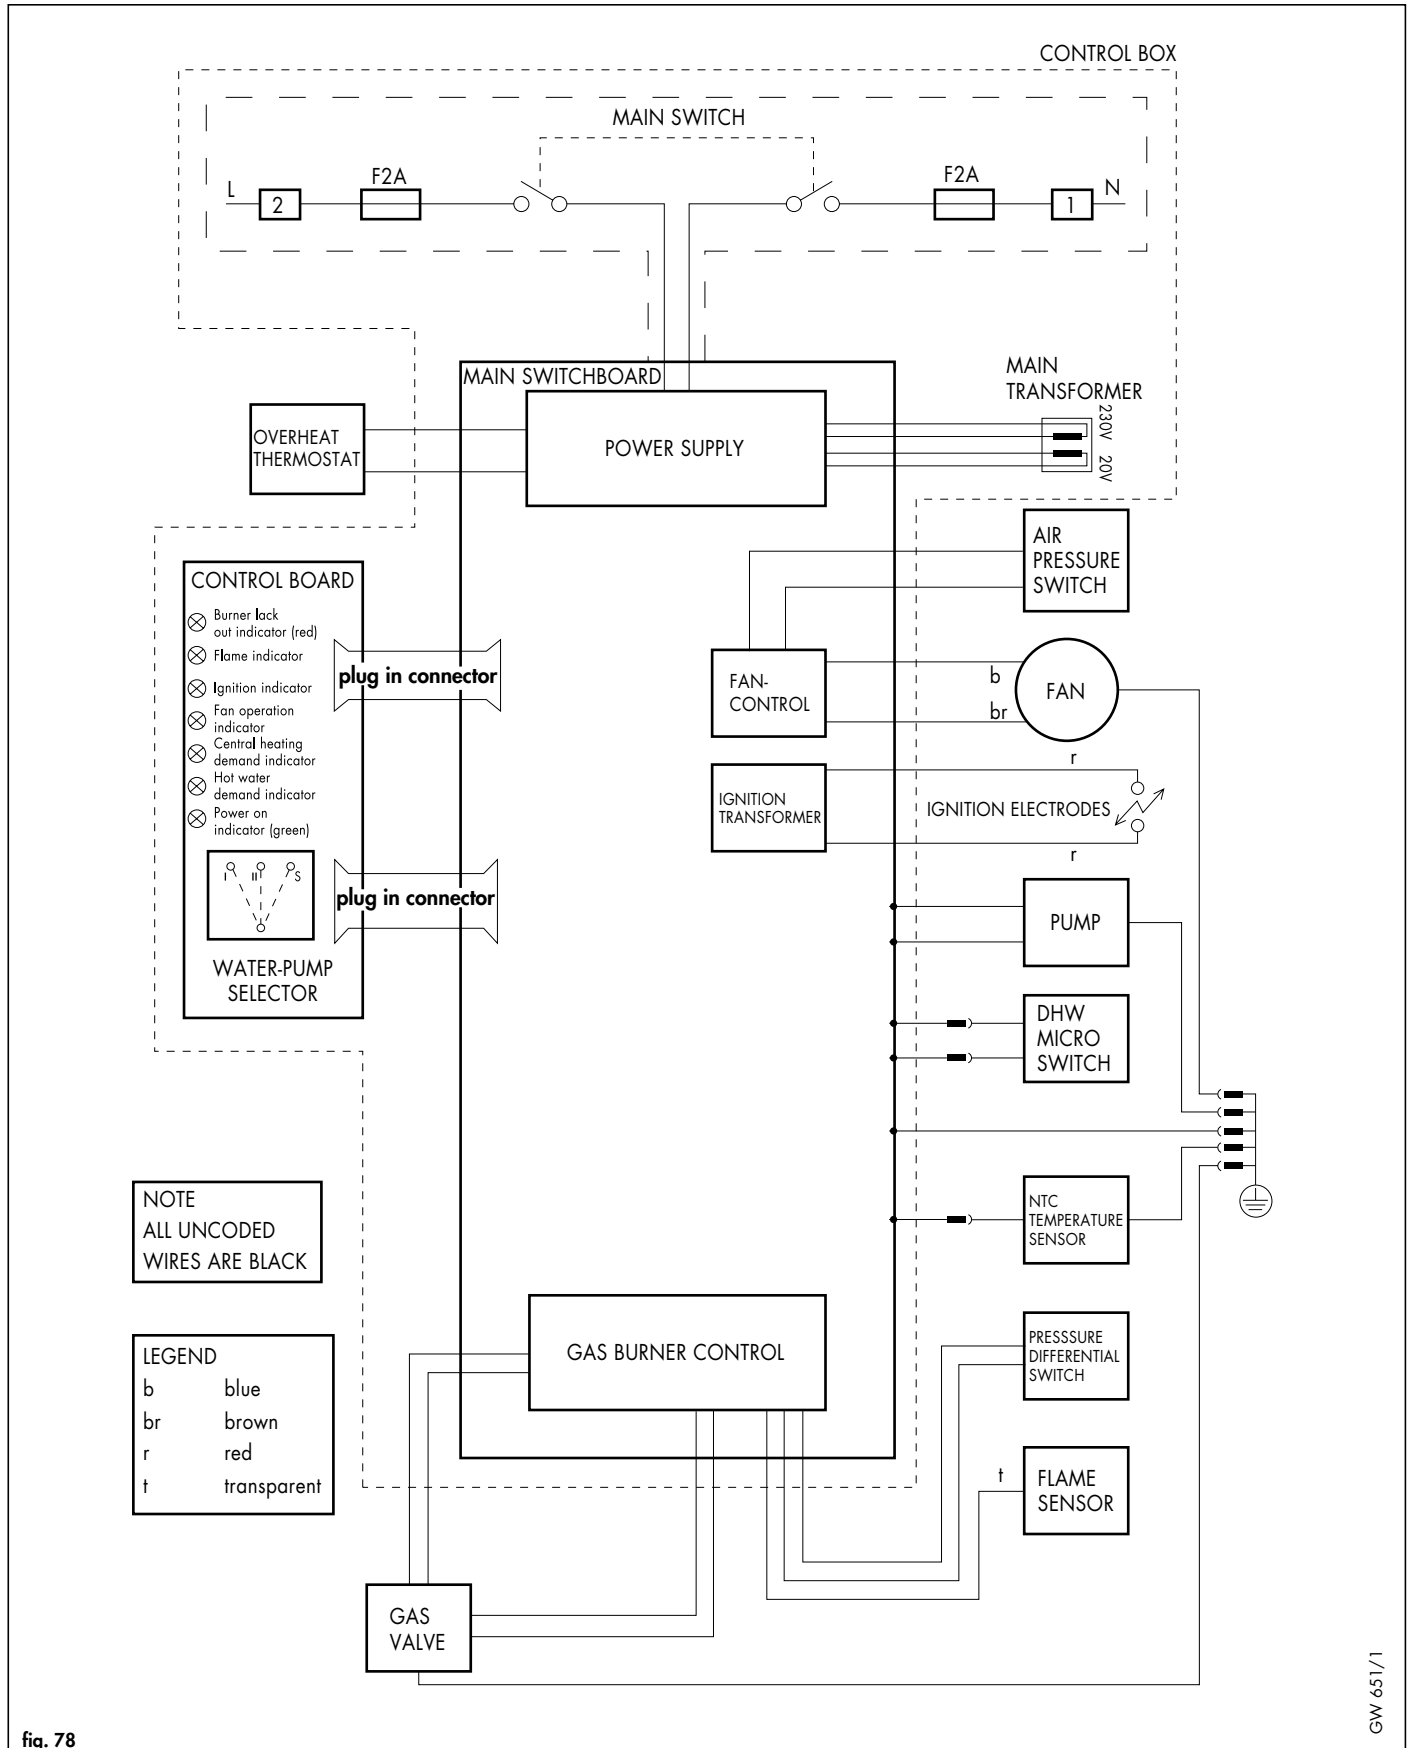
CONTROL BOX

MAIN SWITCH

L
2
F2A
F2A
1
N

MAIN SWITCHBOARD

MAIN TRANSFORMER
230V
20V

OVERHEAT THERMOSTAT

POWER SUPPLY

AIR PRESSURE SWITCH

CONTROL BOARD
Burner lack out indicator (red)
Flame indicator
Ignition indicator
Fan operation indicator
Central heating demand indicator
Hot water demand indicator
Power on indicator (green)

plug in connector

FAN-CONTROL

b
br
FAN

r
IGNITION TRANSFORMER
IGNITION ELECTRODES
r

I II S

plug in connector

WATER-PUMP SELECTOR

PUMP

DHW MICRO SWITCH

NOTE
ALL UNCODED WIRES ARE BLACK

NTC TEMPERATURE SENSOR

LEGEND

| b | blue |
|---|---|
| br | brown |
| r | red |
| t | transparent |

GAS BURNER CONTROL

PRESSSURE DIFFERENTIAL SWITCH

t
FLAME SENSOR

GAS VALVE

GW 651/1

fig. 78